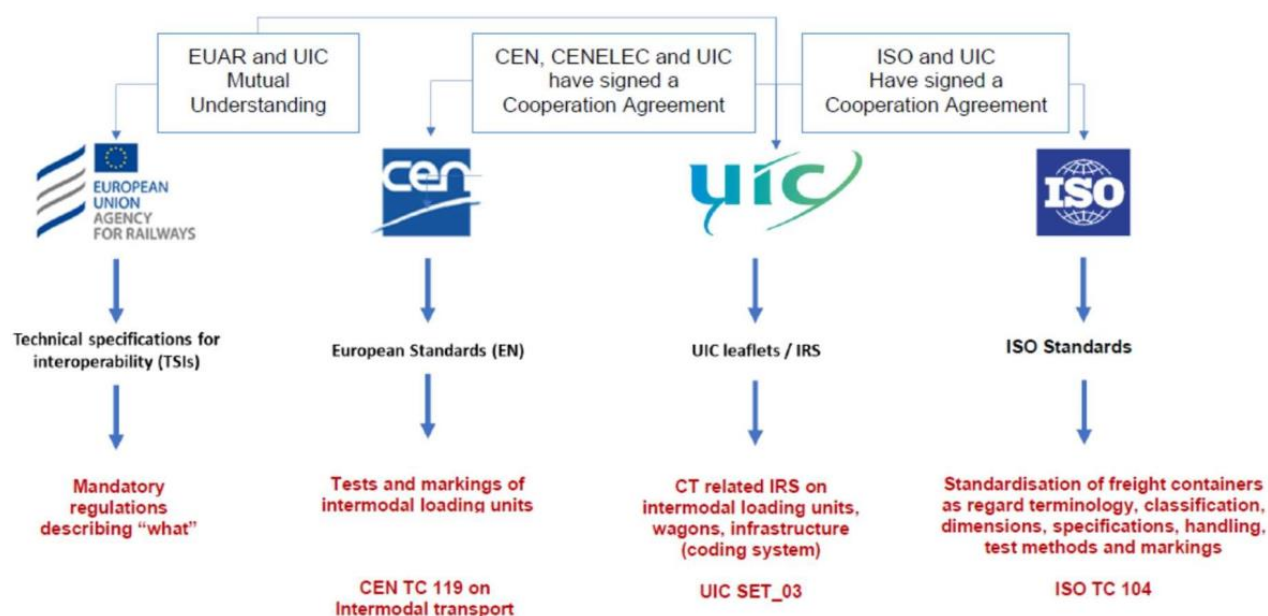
EUAR and UIC Mutual Understanding

CEN, CENELEC and UIC have signed a Cooperation Agreement

ISO and UIC Have signed a Cooperation Agreement

EUROPEAN UNION AGENCY FOR RAILWAYS

cen

uic

ISO

Technical specifications for interoperability (TSIs)

European Standards (EN)

UIC leaflets / IRS

ISO Standards

Mandatory regulations describing "what"

Tests and markings of intermodal loading units

CT related IRS on intermodal loading units, wagons, infrastructure (coding system)

Standardisation of freight containers as regard terminology, classification, dimensions, specifications, handling, test methods and markings

CEN TC 119 on Intermodal transport

UIC SET_03

ISO TC 104